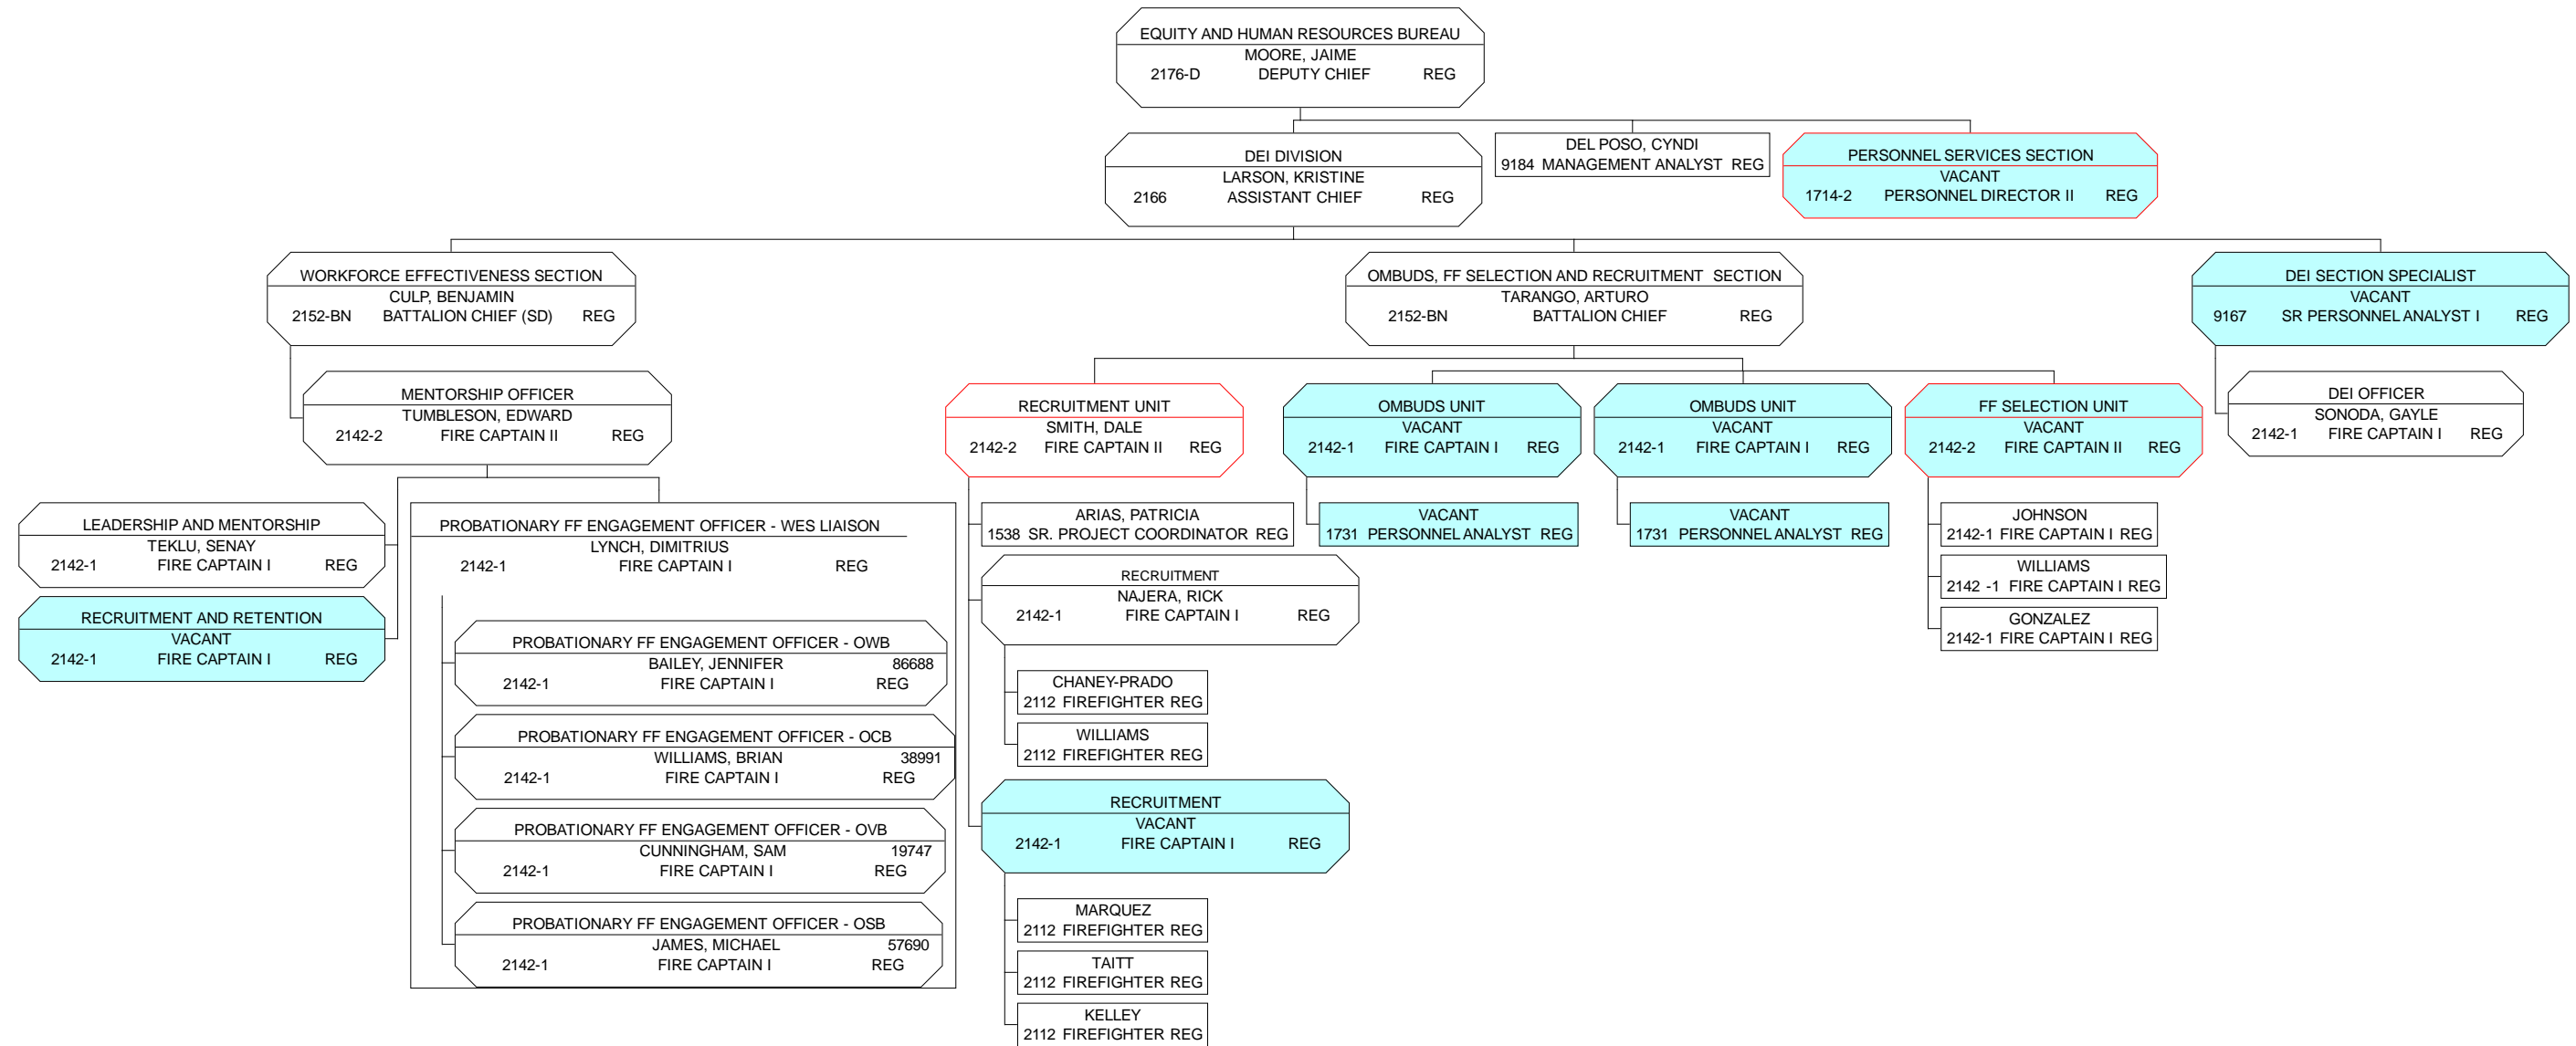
EQUITY AND HUMAN RESOURCES BUREAU
MOORE, JAIME
2176-D DEPUTY CHIEF REG

DEI DIVISION
LARSON, KRISTINE
2166 ASSISTANT CHIEF REG

DEL POSO, CYNDI
9184 MANAGEMENT ANALYST REG

PERSONNEL SERVICES SECTION
VACANT
1714-2 PERSONNEL DIRECTOR II REG

WORKFORCE EFFECTIVENESS SECTION
CULP, BENJAMIN
2152-BN BATTALION CHIEF (SD) REG

OMBUDS, FF SELECTION AND RECRUITMENT SECTION
TARANGO, ARTURO
2152-BN BATTALION CHIEF REG

DEI SECTION SPECIALIST
VACANT
9167 SR PERSONNEL ANALYST I REG

MENTORSHIP OFFICER
TUMBLESON, EDWARD
2142-2 FIRE CAPTAIN II REG

RECRUITMENT UNIT
SMITH, DALE
2142-2 FIRE CAPTAIN II REG

OMBUDS UNIT
VACANT
2142-1 FIRE CAPTAIN I REG

OMBUDS UNIT
VACANT
2142-1 FIRE CAPTAIN I REG

FF SELECTION UNIT
VACANT
2142-2 FIRE CAPTAIN II REG

DEI OFFICER
SONODA, GAYLE
2142-1 FIRE CAPTAIN I REG

LEADERSHIP AND MENTORSHIP
TEKLU, SENAY
2142-1 FIRE CAPTAIN I REG

RECRUITMENT AND RETENTION
VACANT
2142-1 FIRE CAPTAIN I REG

PROBATIONARY FF ENGAGEMENT OFFICER - WES LIAISON
LYNCH, DIMITRIUS
2142-1 FIRE CAPTAIN I REG

PROBATIONARY FF ENGAGEMENT OFFICER - OWB
BAILEY, JENNIFER 86688
2142-1 FIRE CAPTAIN I REG

PROBATIONARY FF ENGAGEMENT OFFICER - OCB
WILLIAMS, BRIAN 38991
2142-1 FIRE CAPTAIN I REG

PROBATIONARY FF ENGAGEMENT OFFICER - OVB
CUNNINGHAM, SAM 19747
2142-1 FIRE CAPTAIN I REG

PROBATIONARY FF ENGAGEMENT OFFICER - OSB
JAMES, MICHAEL 57690
2142-1 FIRE CAPTAIN I REG

ARIAS, PATRICIA
1538 SR. PROJECT COORDINATOR REG

RECRUITMENT
NAJERA, RICK
2142-1 FIRE CAPTAIN I REG

CHANEY-PRADO
2112 FIREFIGHTER REG

WILLIAMS
2112 FIREFIGHTER REG

RECRUITMENT
VACANT
2142-1 FIRE CAPTAIN I REG

MARQUEZ
2112 FIREFIGHTER REG

TAITT
2112 FIREFIGHTER REG

KELLEY
2112 FIREFIGHTER REG

VACANT
1731 PERSONNEL ANALYST REG

VACANT
1731 PERSONNEL ANALYST REG

JOHNSON
2142-1 FIRE CAPTAIN I REG

WILLIAMS
2142 -1 FIRE CAPTAIN I REG

GONZALEZ
2142-1 FIRE CAPTAIN I REG